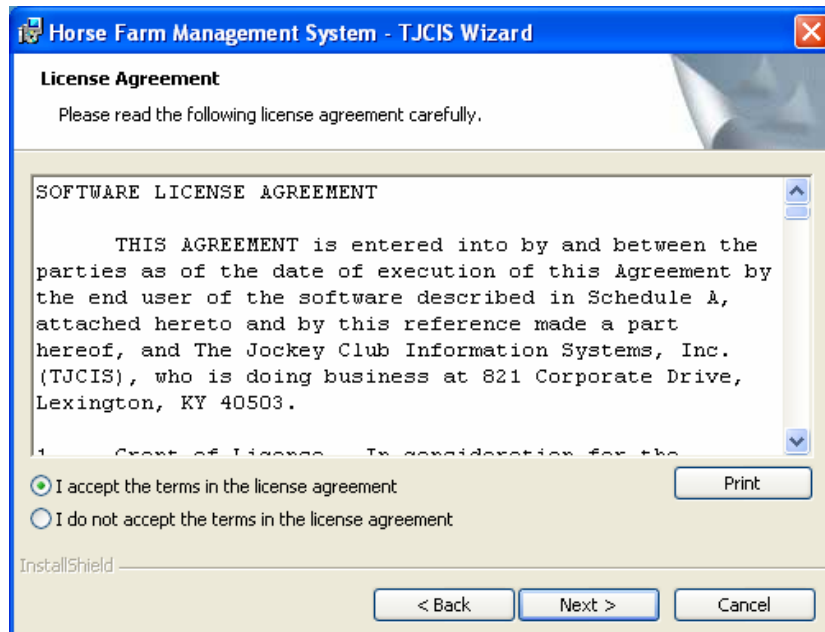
Horse Farm Management System - TJCIS Wizard

License Agreement

Please read the following license agreement carefully.

SOFTWARE LICENSE AGREEMENT

THIS AGREEMENT is entered into by and between the parties as of the date of execution of this Agreement by the end user of the software described in Schedule A, attached hereto and by this reference made a part hereof, and The Jockey Club Information Systems, Inc. (TJCIS), who is doing business at 821 Corporate Drive, Lexington, KY 40503.

1. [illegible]

I accept the terms in the license agreement

I do not accept the terms in the license agreement

Print

InstallShield

< Back

Next >

Cancel